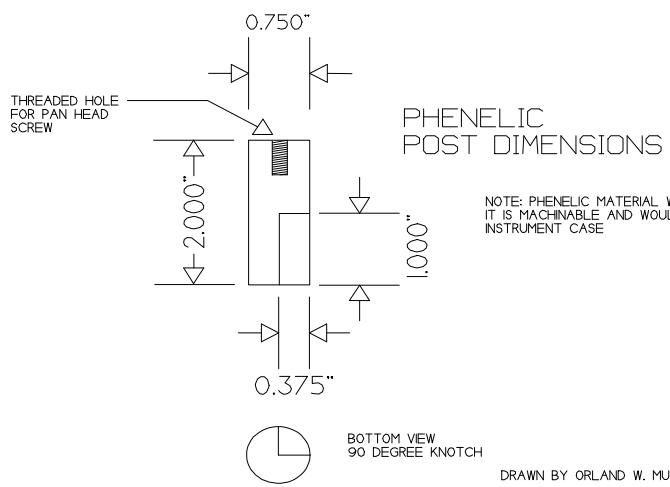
0.750"

THREADED HOLE FOR PAN HEAD SCREW

PHENELIC POST DIMENSIONS

2.000"

1.000"

NOTE: PHENELIC MATERIAL W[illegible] IT IS MACHINABLE AND WOUL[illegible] INSTRUMENT CASE

0.375"

BOTTOM VIEW 90 DEGREE KNOTCH

DRAWN BY ORLAND W. MU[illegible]